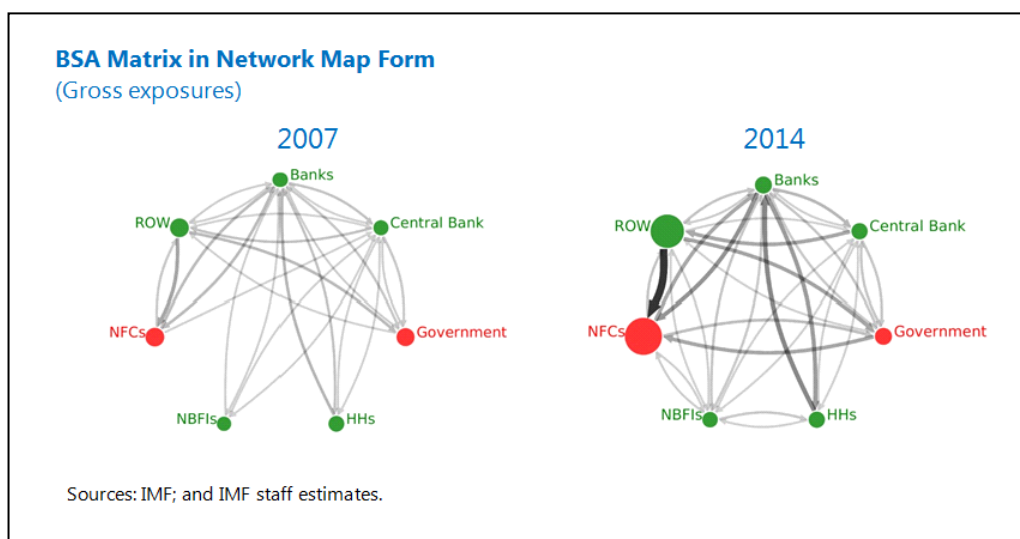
BSA Matrix in Network Map Form
(Gross exposures)

2007

Banks
ROW
Central Bank
NFCs
Government
NBFIs
HHs

2014

Banks
ROW
Central Bank
NFCs
Government
NBFIs
HHs

Sources: IMF; and IMF staff estimates.